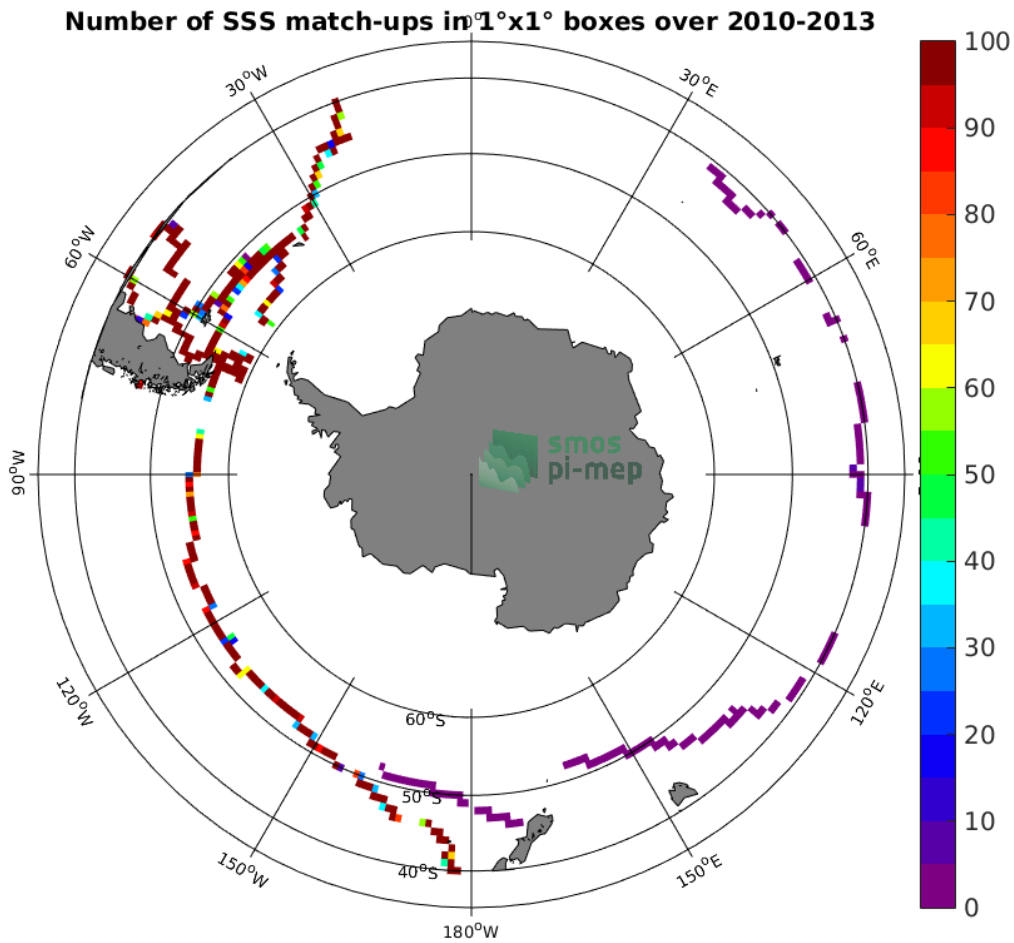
Number of SSS match-ups in 1°x1° boxes over 2010-2013

$0^oE$
$30^oW$
$30^oE$
$60^oW$
$60^oE$
$90^oW$
$120^oW$
$120^oE$
$150^oW$
$150^oE$
$180^oW$
$60^oS$
$50^oS$
$40^oS$

smos
pi-mep

100
90
80
70
60
50
40
30
20
10
0